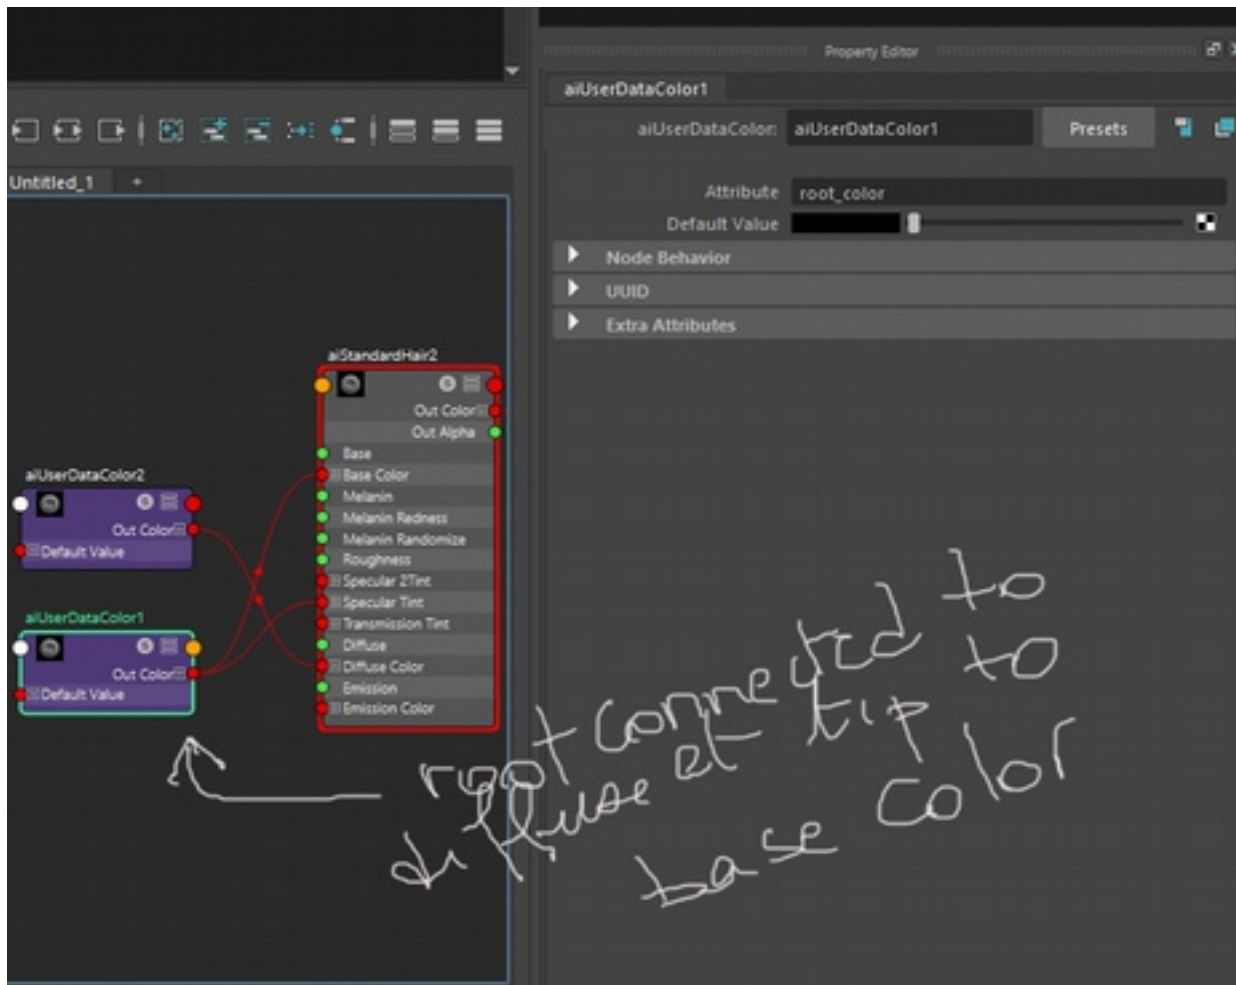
Untitled_1 +

aiStandardHair2
Out Color
Out Alpha
Base
Base Color
Melanin
Melanin Redness
Melanin Randomize
Roughness
Specular 2Tint
Specular Tint
Transmission Tint
Diffuse
Diffuse Color
Emission
Emission Color

aiUserDataColor2
Out Color
Default Value

aiUserDataColor1
Out Color
Default Value

Property Editor
aiUserDataColor1
aiUserDataColor: aiUserDataColor1
Presets
Attribute root_color
Default Value
Node Behavior
UUID
Extra Attributes

root connected to diffuse et tip to base color